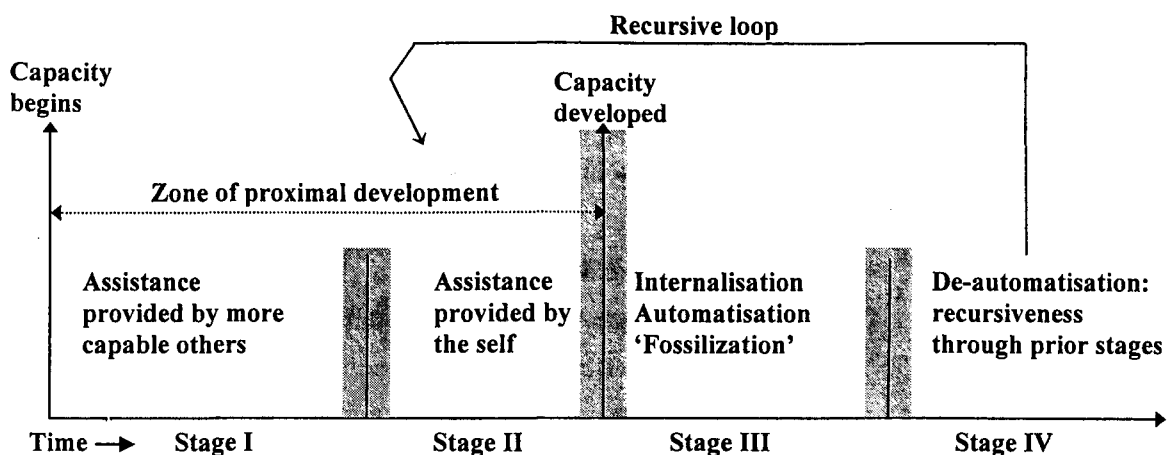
Recursive loop

Capacity begins

Capacity developed

Zone of proximal development

Assistance provided by more capable others

Assistance provided by the self

Internalisation
Automatisation
'Fossilization'

De-automatisation: recursiveness through prior stages

Time ⟶ Stage I Stage II Stage III Stage IV